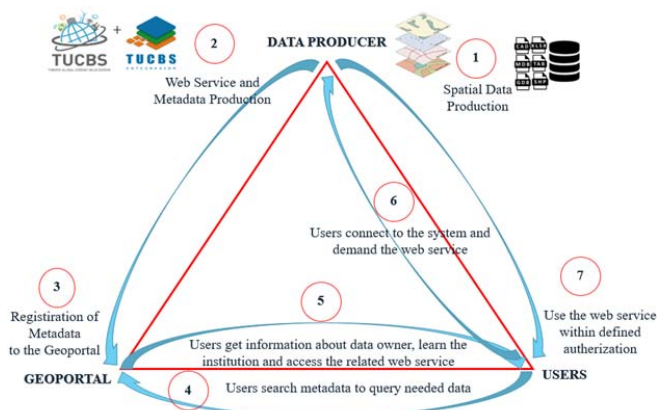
TUCBS + TUCBS

2

DATA PRODUCER

1

Web Service and Metadata Production

Spatial Data Production

CAD ALTK MDB TAB GDB SHP

6

Users connect to the system and demand the web service

3

Registration of Metadata to the Geoportal

5

7

Use the web service within defined autherization

Users get information about data owner, learn the institution and access the related web service

GEOPORTAL

USERS

4

Users search metadata to query needed data